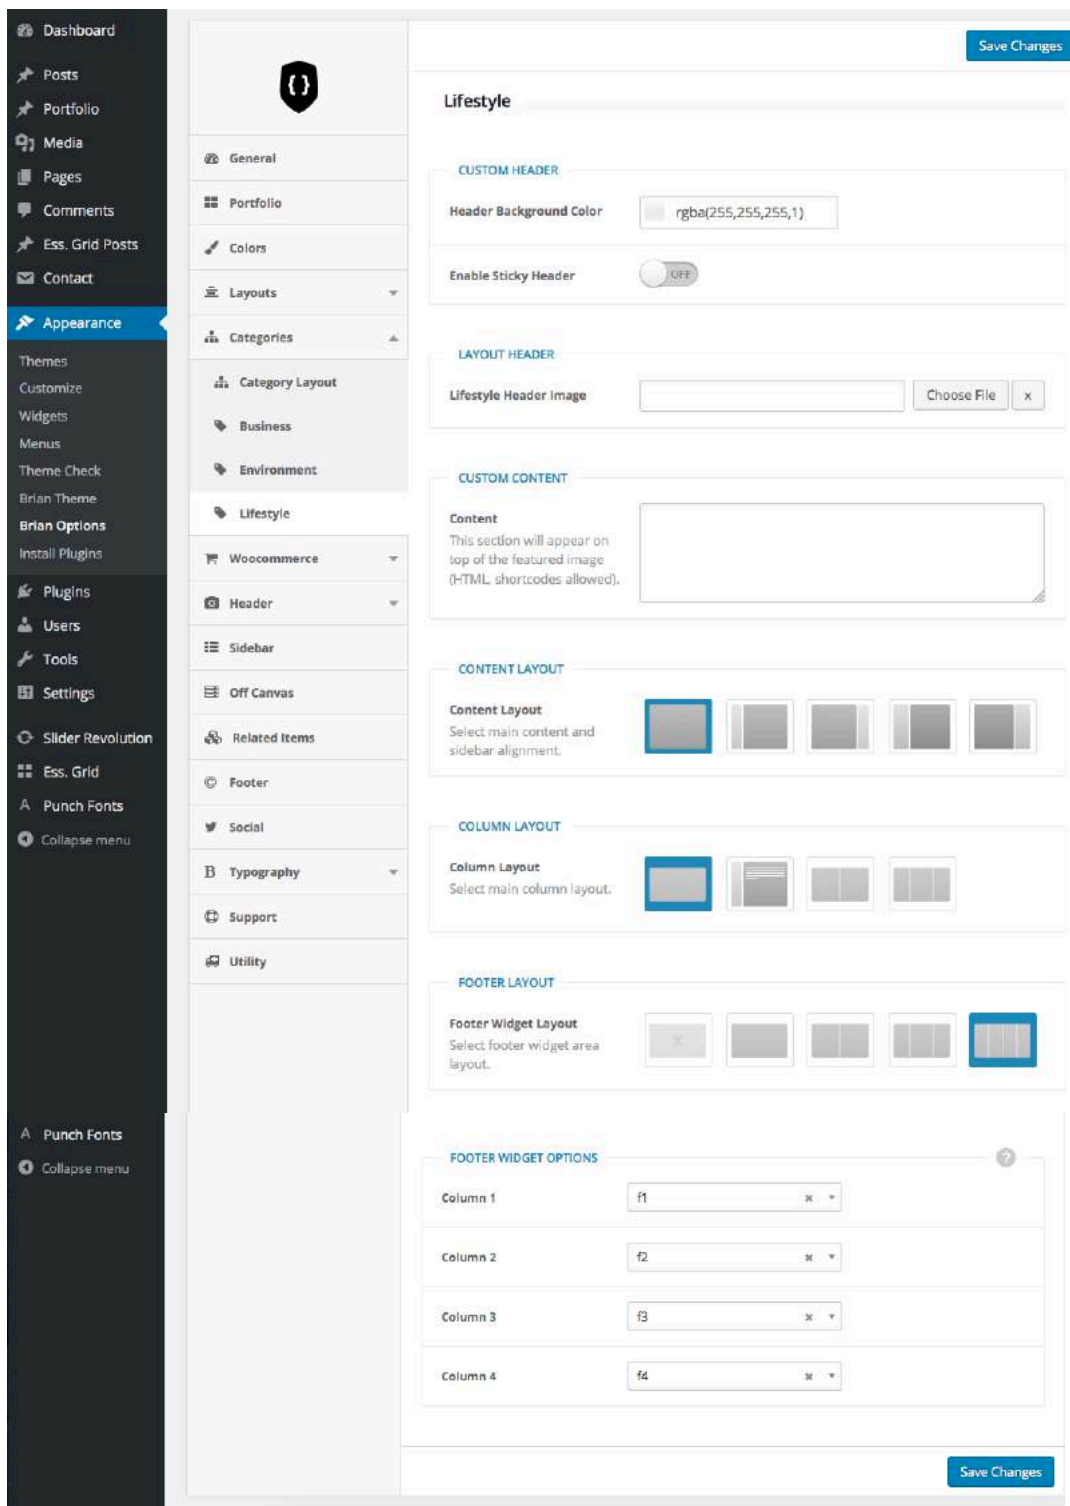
Dashboard
Posts
Portfolio
Media
Pages
Comments
Ess. Grid Posts
Contact
Appearance
Themes
Customize
Widgets
Menus
Theme Check
Brian Theme
Brian Options
Install Plugins
Plugins
Users
Tools
Settings
Slider Revolution
Ess. Grid
Punch Fonts
Collapse menu

General
Portfolio
Colors
Layouts
Categories
Category Layout
Business
Environment
Lifestyle
Woocommerce
Header
Sidebar
Off Canvas
Related Items
Footer
Social
Typography
Support
Utility

Save Changes

Lifestyle

CUSTOM HEADER
Header Background Color rgba(255,255,255,1)
Enable Sticky Header OFF

LAYOUT HEADER
Lifestyle Header Image Choose File ×

CUSTOM CONTENT
Content
This section will appear on top of the featured image (HTML, shortcodes allowed).

CONTENT LAYOUT
Content Layout
Select main content and sidebar alignment.

COLUMN LAYOUT
Column Layout
Select main column layout.

FOOTER LAYOUT
Footer Widget Layout
Select footer widget area layout.

Punch Fonts
Collapse menu

FOOTER WIDGET OPTIONS
Column 1 f1
Column 2 f2
Column 3 f3
Column 4 f4

Save Changes